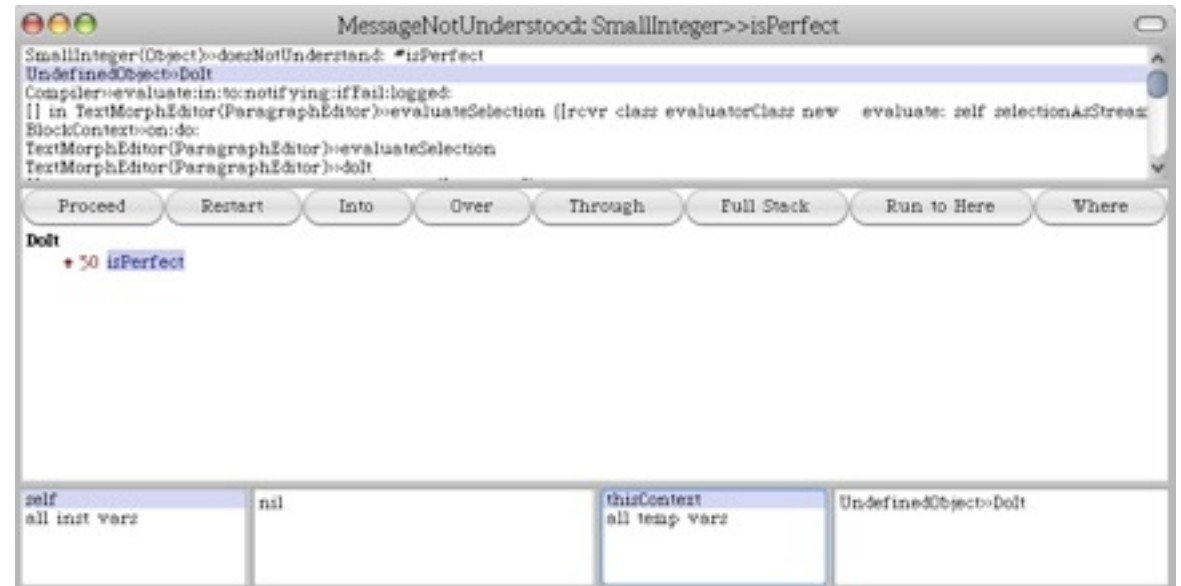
MessageNotUnderstood: SmallInteger>>isPerfect

SmallInteger(Object)>>doesNotUnderstand: #isPerfect
UndefinedObject>>DoIt
Compiler>>evaluate:in:to:notifying:ifFail:logged:
[] in TextMorphEditor(ParagraphEditor)>>evaluateSelection {[rcvr class evaluatorClass new evaluate: self selectionAsStream
BlockContext>>on:do:
TextMorphEditor(ParagraphEditor)>>evaluateSelection
TextMorphEditor(ParagraphEditor)>>doIt

Proceed | Restart | Into | Over | Through | Full Stack | Run to Here | Where

DoIt
↑ 50 isPerfect

self
all inst vars

nil

thisContext
all temp vars

UndefinedObject>>DoIt